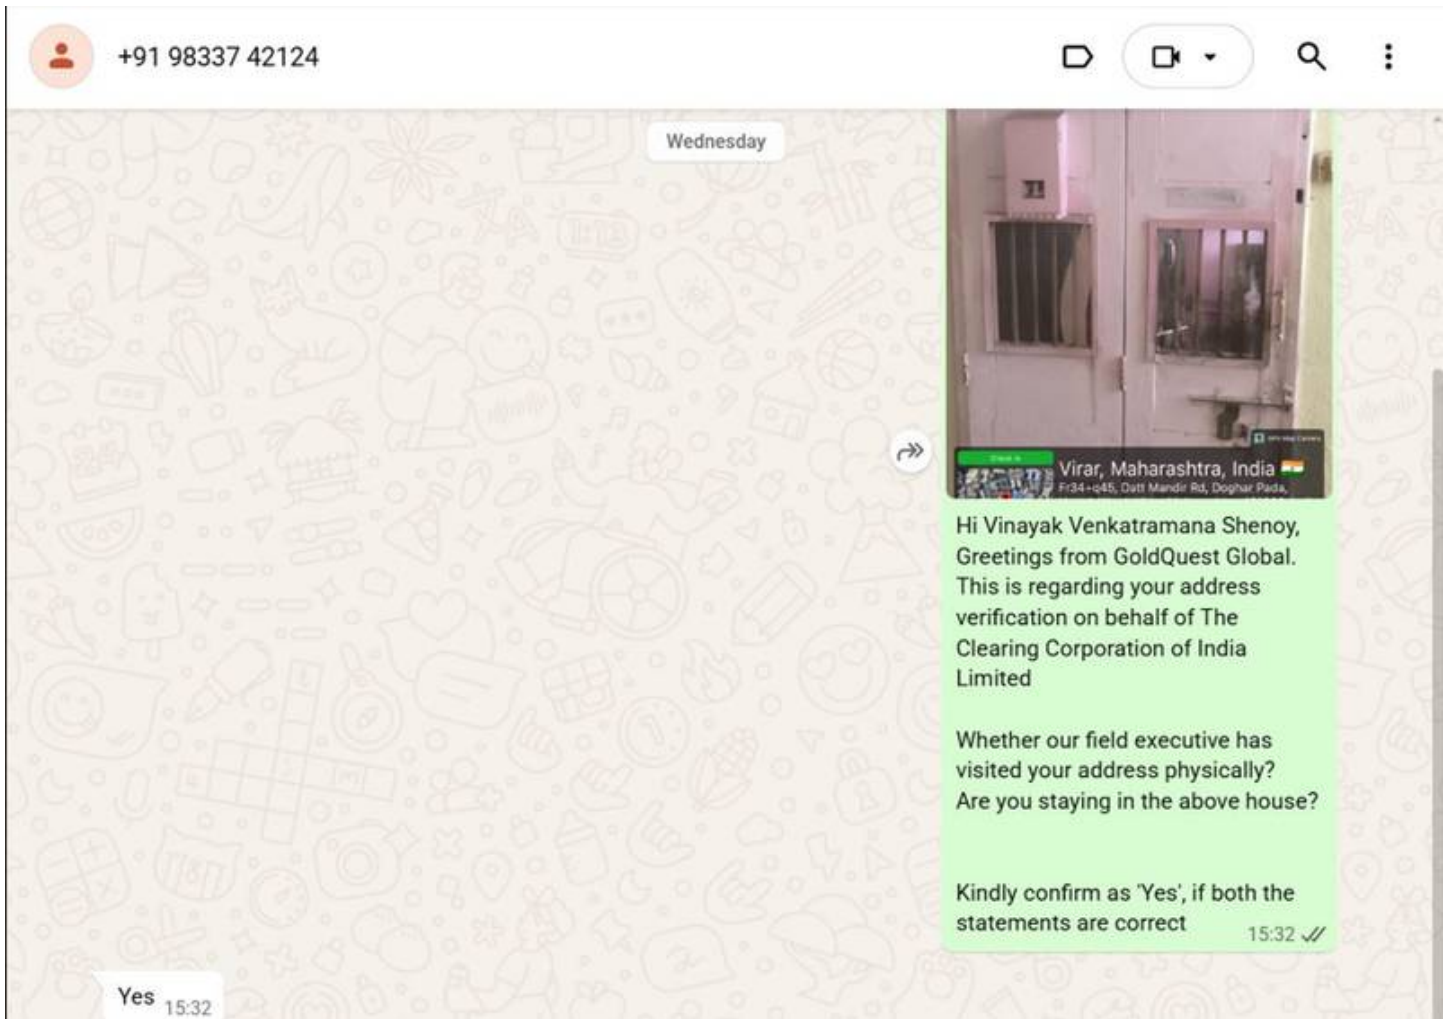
+91 98337 42124

Wednesday

Virar, Maharashtra, India
Fr34+q45, Datt Mandir Rd, Doghar Pada,

Hi Vinayak Venkatramana Shenoy, Greetings from GoldQuest Global. This is regarding your address verification on behalf of The Clearing Corporation of India Limited

Whether our field executive has visited your address physically? Are you staying in the above house?

Kindly confirm as 'Yes', if both the statements are correct 15:32

Yes 15:32